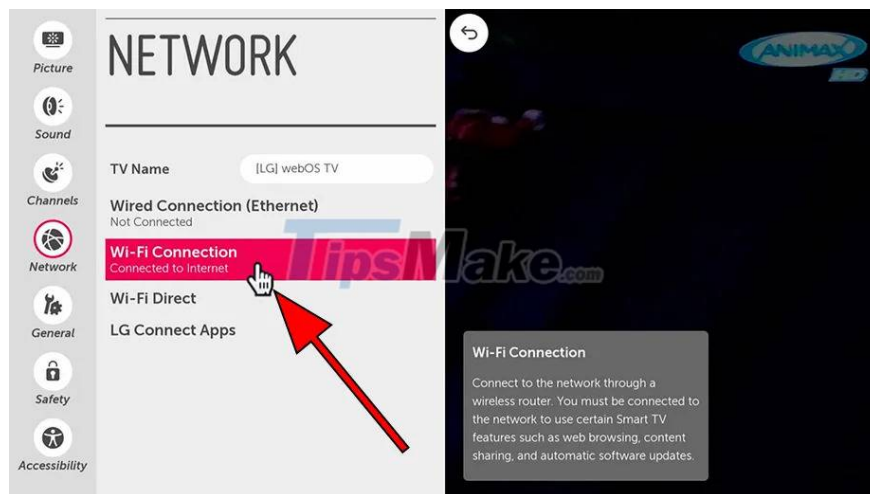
Picture
Sound
Channels
Network
General
Safety
Accessibility

NETWORK

TV Name [LG] webOS TV

Wired Connection (Ethernet)
Not Connected

Wi-Fi Connection
Connected to Internet

Wi-Fi Direct

LG Connect Apps

TipsMake.com

ANIMAX HD

Wi-Fi Connection

Connect to the network through a wireless router. You must be connected to the network to use certain Smart TV features such as web browsing, content sharing, and automatic software updates.